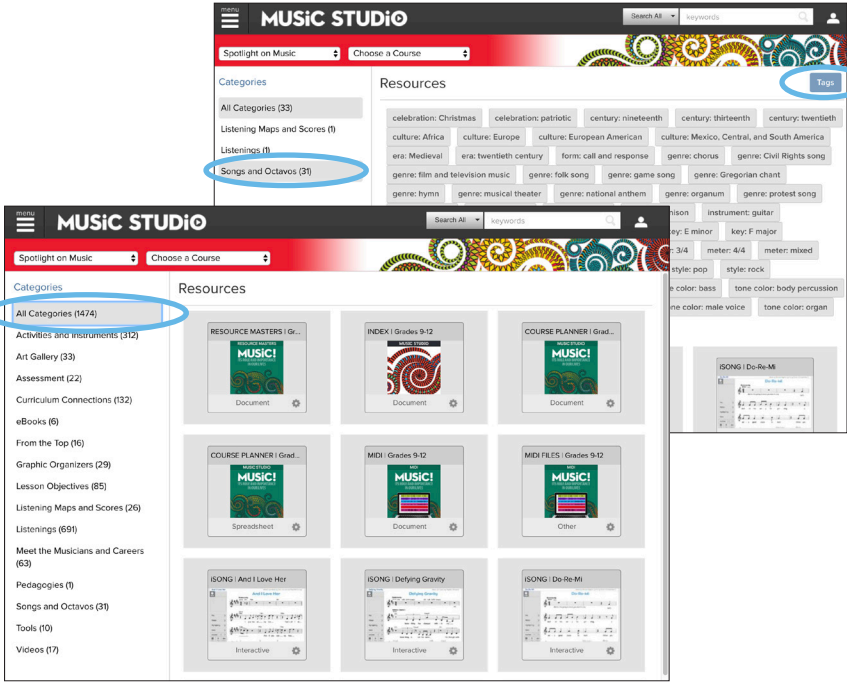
menu

MUSiC STUDiO

Search All

keywords

Spotlight on Music

Choose a Course

Categories

All Categories (33)

Listening Maps and Scores (1)

Listenings (1)

Songs and Octavos (31)

Resources

Tags

celebration: Christmas celebration: patriotic century: nineteenth century: thirteenth century: twentieth culture: Africa culture: Europe culture: European American culture: Mexico, Central, and South America era: Medieval era: twentieth century form: call and response genre: chorus genre: Civil Rights song genre: film and television music genre: folk song genre: game song genre: Gregorian chant genre: hymn genre: musical theater genre: national anthem genre: organum genre: protest song

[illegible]nison instrument: guitar

key: E minor key: F major

3/4 meter: 4/4 meter: mixed

style: pop style: rock

tone color: bass tone color: body percussion

tone color: male voice tone color: organ

iSONG | Do-Re-Mi

menu

MUSiC STUDiO

Search All

keywords

Spotlight on Music

Choose a Course

Categories

All Categories (1474)

Activities and Instruments (312)

Art Gallery (33)

Assessment (22)

Curriculum Connections (132)

eBooks (6)

From the Top (16)

Graphic Organizers (29)

Lesson Objectives (85)

Listening Maps and Scores (26)

Listenings (691)

Meet the Musicians and Careers (63)

Pedagogies (1)

Songs and Octavos (31)

Tools (10)

Videos (17)

Resources

RESOURCE MASTERS | Gr...

MUSIC!

Document

INDEX | Grades 9-12

MUSIC STUDIO

Document

COURSE PLANNER | Grad...

MUSIC!

Document

COURSE PLANNER | Grad...

MUSIC STUDIO

MUSIC!

Spreadsheet

MIDI | Grades 9-12

MIDI

MUSIC!

Document

MIDI FILES | Grades 9-12

MIDI

MUSIC!

Other

iSONG | And I Love Her

And I Love Her

Interactive

iSONG | Defying Gravity

Defying Gravity

Interactive

iSONG | Do-Re-Mi

Do-Re-Mi

Interactive